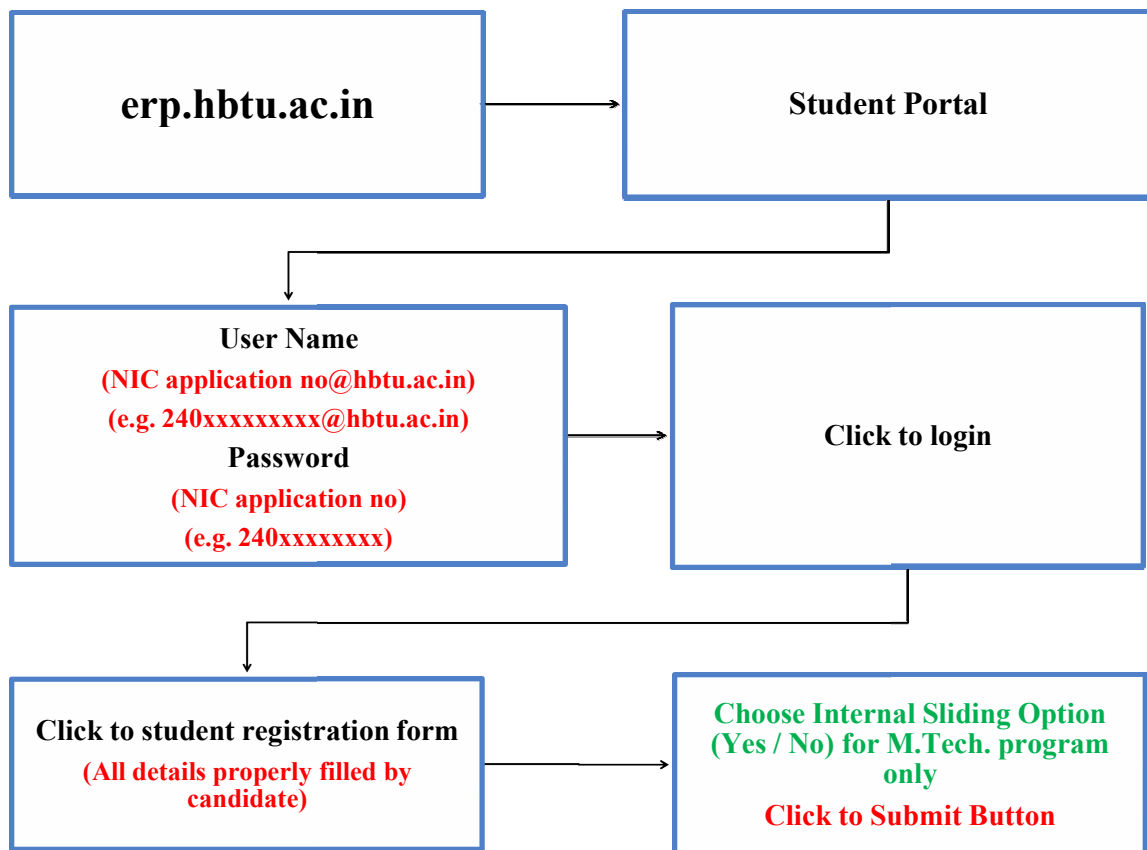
erp.hbtu.ac.in

Student Portal

User Name
(NIC application no@hbtu.ac.in)
(e.g. 240xxxxxxxxx@hbtu.ac.in)
Password
(NIC application no)
(e.g. 240xxxxxxxx)

Click to login

Click to student registration form
(All details properly filled by candidate)

Choose Internal Sliding Option (Yes / No) for M.Tech. program only
Click to Submit Button